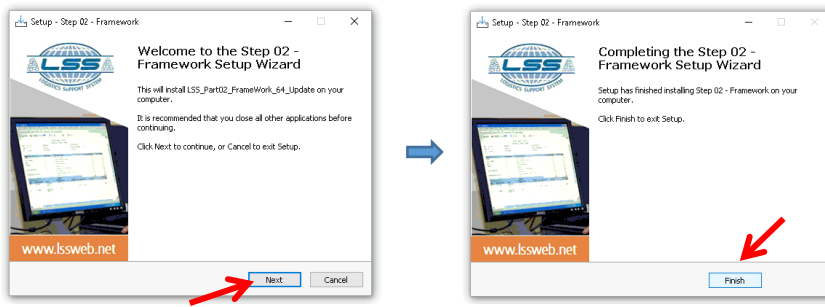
Setup - Step 02 - Framework

LSS
LOGISTICS SUPPORT SYSTEM

www.lssweb.net

Welcome to the Step 02 - Framework Setup Wizard

This will install LSS_Part02_FrameWork_64_Update on your computer.

It is recommended that you close all other applications before continuing.

Click Next to continue, or Cancel to exit Setup.

Next
Cancel

Setup - Step 02 - Framework

LSS
LOGISTICS SUPPORT SYSTEM

www.lssweb.net

Completing the Step 02 - Framework Setup Wizard

Setup has finished installing Step 02 - Framework on your computer.

Click Finish to exit Setup.

Finish